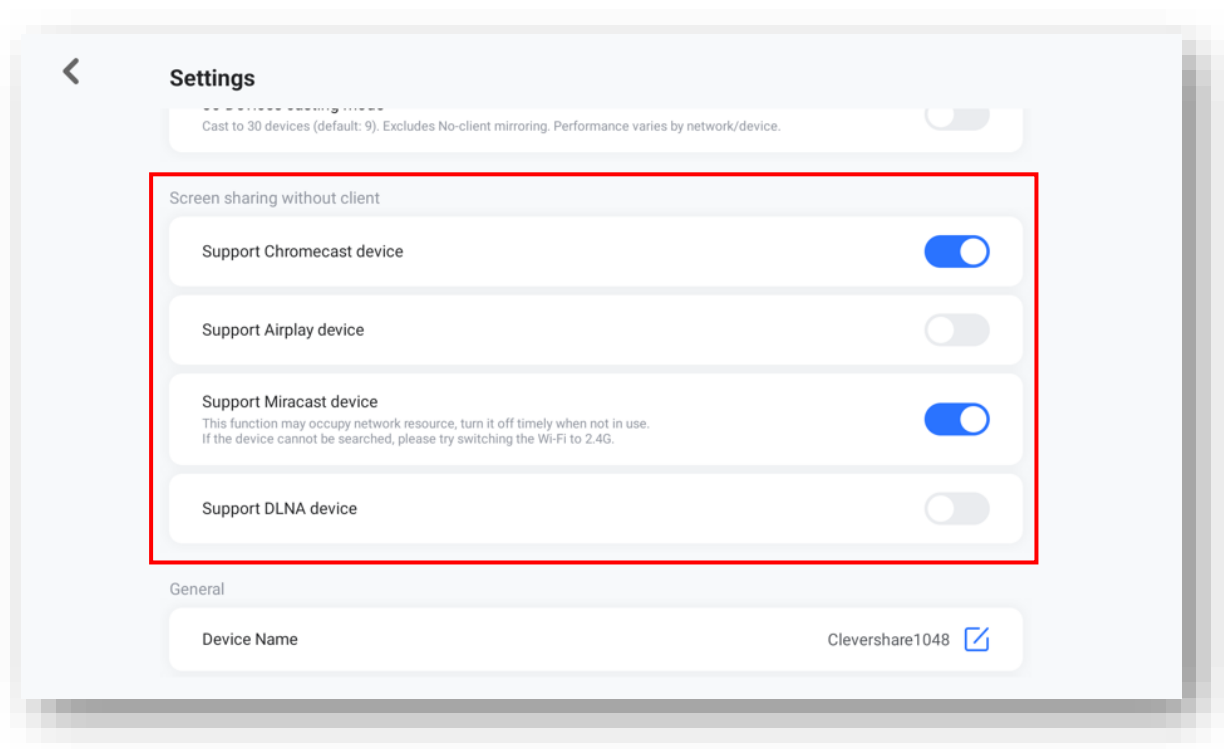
Settings

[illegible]

Cast to 30 devices (default: 9). Excludes No-client mirroring. Performance varies by network/device.

Screen sharing without client

Support Chromecast device

Support Airplay device

Support Miracast device

This function may occupy network resource, turn it off timely when not in use.
If the device cannot be searched, please try switching the Wi-Fi to 2.4G.

Support DLNA device

General

Device Name

Clevershare1048